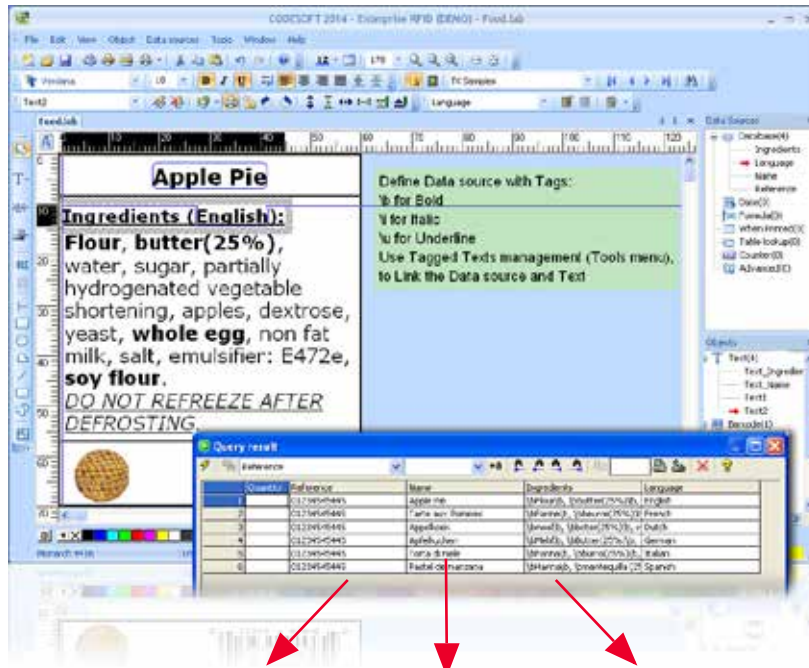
CODESOFT 2014 - Enterprise RFID (DEMO) - Food.lab

File Edit View Object Data sources Tools Window Help

Verdana

Text2

Language

Food.lab

Data Sources

Database(4)
Ingredients
Language
Name
Reference
Date(0)
Formula(0)
When Printed(0)
Table lookup(0)
Counter(0)
Advanced(0)

Apple Pie

Ingredients (English):

**Flour**, **butter(25%)**, water, sugar, partially hydrogenated vegetable shortening, apples, dextrose, yeast, **whole egg**, non fat milk, salt, emulsifier: E472e, **soy flour**.

DO NOT REFREEZE AFTER DEFROSTING

Define Data source with Tags:
\b for Bold
\i for Italic
\u for Underline
Use Tagged Texts management (Tools menu), to Link the Data source and Text

Objects

Text(4)
Text_Ingredient
Text_Name
Text1
Text2
Barcode(1)

Query result

Reference

| | Quantity | Reference | Name | Ingredients | Language |
|---|---|---|---|---|---|
| 1 | | 0123456456445 | Apple Pie | \bFlour\b, \bbutter(25%)\b, | English |
| 2 | | 0123456456445 | Tarte aux Pommes | \bFarine\b, \bbeurre(25%)\b | French |
| 3 | | 0123456456445 | Appeltaart | \bmeel\b, \bboter(25%)\b, | Dutch |
| 4 | | 0123456456445 | Apfelkuchen | \bMehl\b, \bButter(25%)\b, | German |
| 5 | | 0123456456445 | Torta di mele | \bFarina\b, \bburro(25%)\b, | Italian |
| 6 | | 0123456456445 | Pastel de manzana | \bHarina\b, \bmantequilla (25 | Spanish |